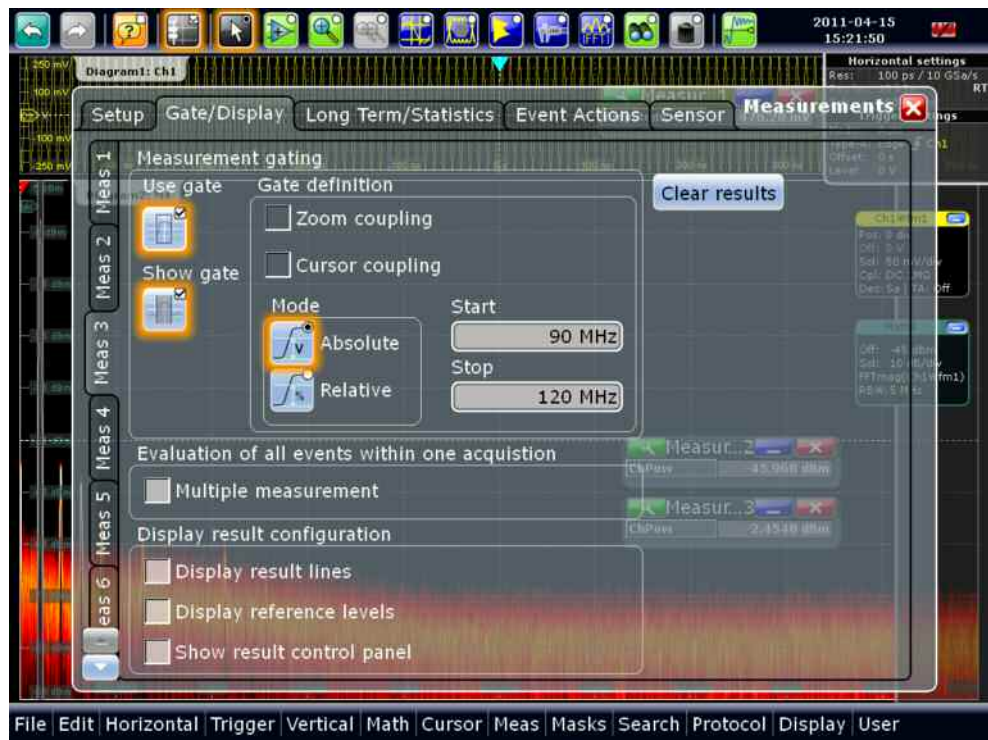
2011-04-15
15:21:50

Diagram1: Ch1

Horizontal settings
Res: 100 ps / 10 GSa/s

Measurements

Setup | Gate/Display | Long Term/Statistics | Event Actions | Sensor

Meas 1
Meas 2
Meas 3
Meas 4
Meas 5
Meas 6

Measurement gating
Use gate
Show gate
Gate definition
Zoom coupling
Cursor coupling
Mode
Absolute
Relative
Start
90 MHz
Stop
120 MHz

Clear results

Evaluation of all events within one acquistion
Multiple measurement

Display result configuration
Display result lines
Display reference levels
Show result control panel

Measur...2
ChPow
45.968 dBm

Measur...3
ChPow
2.4548 dBm

File | Edit | Horizontal | Trigger | Vertical | Math | Cursor | Meas | Masks | Search | Protocol | Display | User